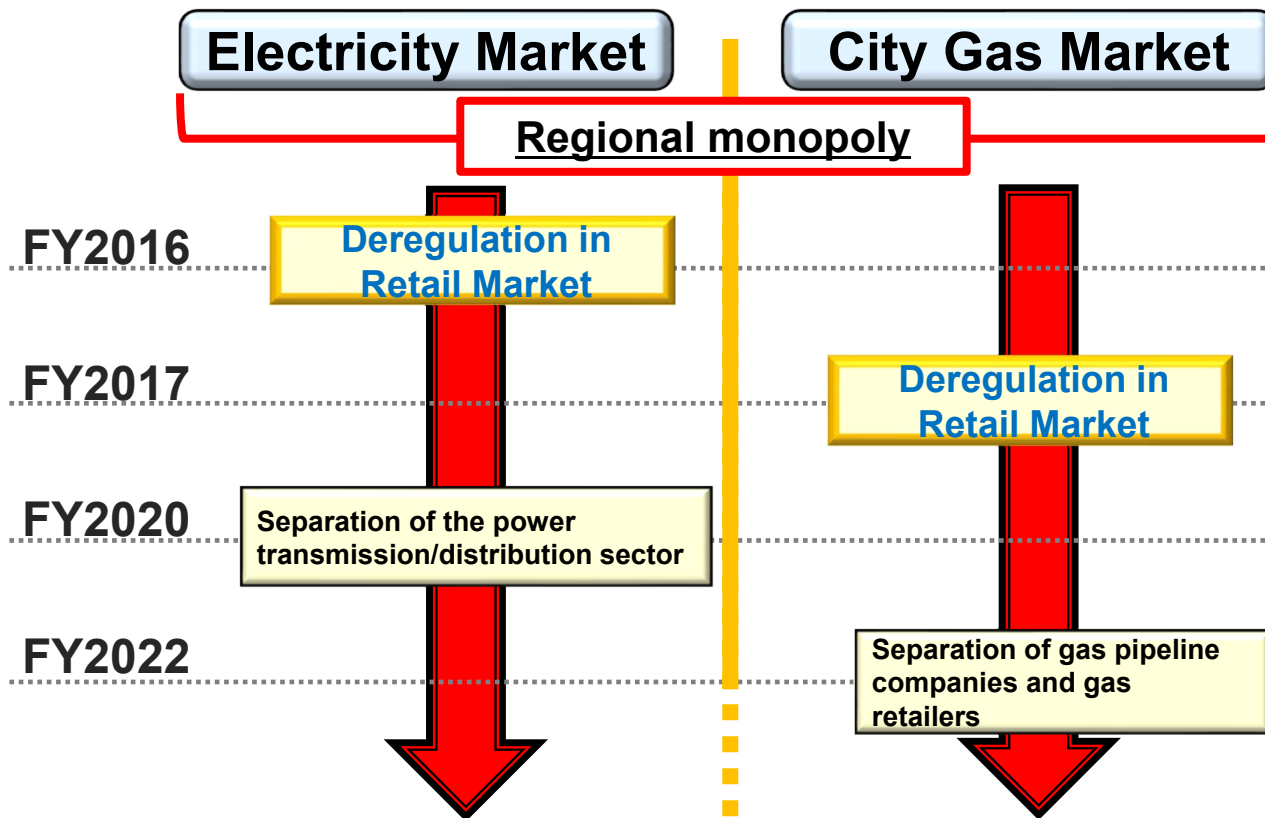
Electricity Market

City Gas Market

Regional monopoly

FY2016

Deregulation in Retail Market

FY2017

Deregulation in Retail Market

FY2020

Separation of the power transmission/distribution sector

FY2022

Separation of gas pipeline companies and gas retailers